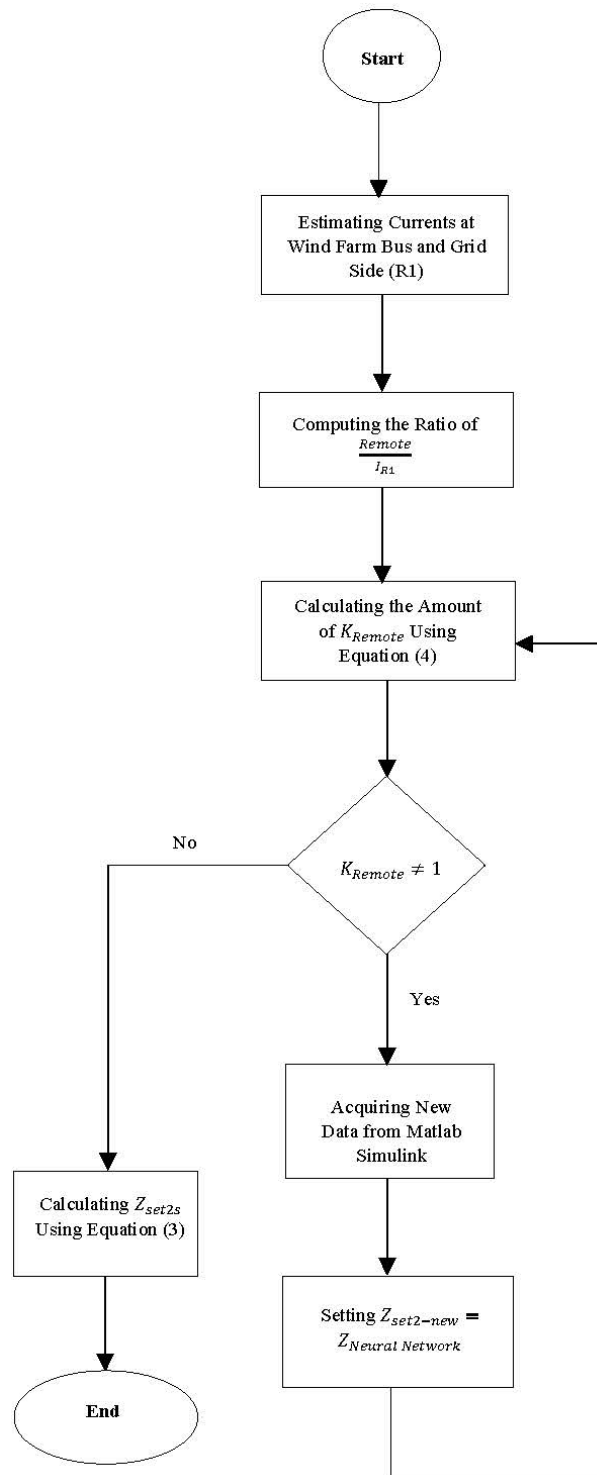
Start

Estimating Currents at Wind Farm Bus and Grid Side (R1)

Computing the Ratio of $\frac{Remote}{I_{R1}}$

Calculating the Amount of $K_{Remote}$ Using Equation (4)

$K_{Remote} \neq 1$

No

Yes

Acquiring New Data from Matlab Simulink

Calculating $Z_{set2s}$ Using Equation (3)

Setting $Z_{set2-new} = Z_{Neural\ Network}$

End